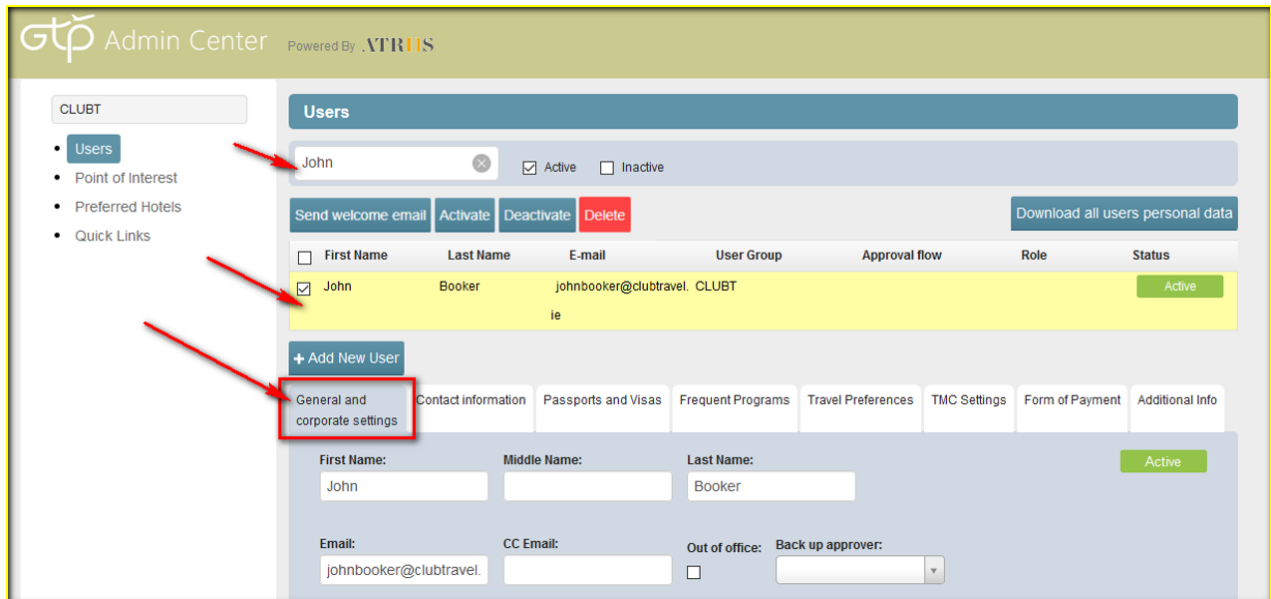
GTP Admin Center Powered By ATRIIS

CLUBT

- Users
- Point of Interest
- Preferred Hotels
- Quick Links

Users

John

Active Inactive

Send welcome email Activate Deactivate Delete

Download all users personal data

| First Name | Last Name | E-mail | User Group | Approval flow | Role | Status |
|---|---|---|---|---|---|---|
| John | Booker | johnbooker@clubtravel.ie | CLUBT | | | Active |

+ Add New User

General and corporate settings | Contact information | Passports and Visas | Frequent Programs | Travel Preferences | TMC Settings | Form of Payment | Additional Info

First Name: John
Middle Name:
Last Name: Booker
Active

Email: johnbooker@clubtravel.
CC Email:
Out of office:
Back up approver: